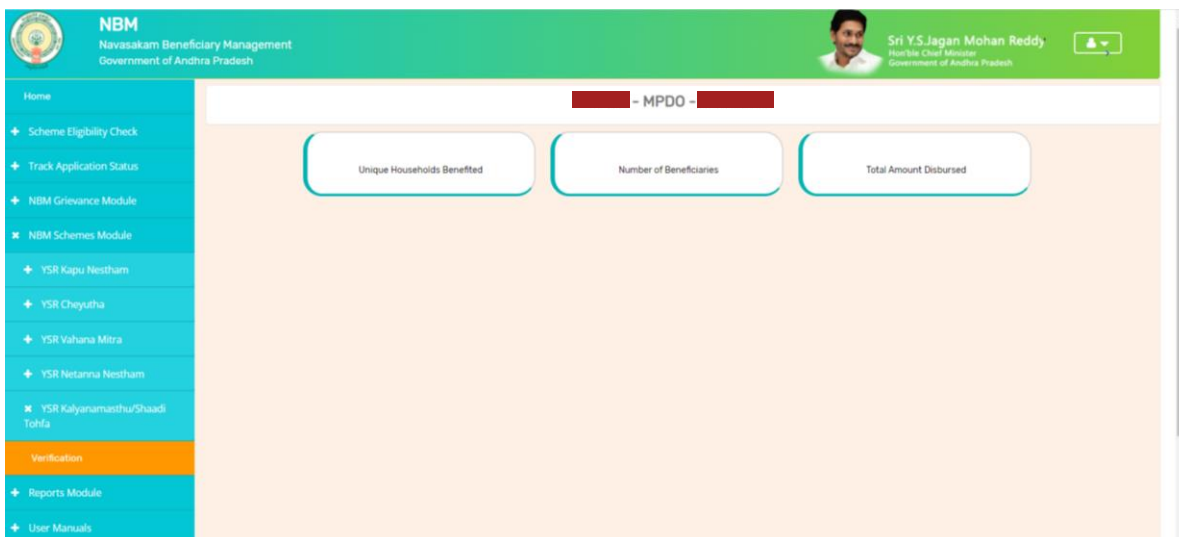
NBM
Navasakam Beneficiary Management
Government of Andhra Pradesh

Sri Y.S.Jagan Mohan Reddy
Hon'ble Chief Minister
Government of Andhra Pradesh

Home
+ Scheme Eligibility Check
+ Track Application Status
+ NBM Grievance Module
✖ NBM Schemes Module
+ YSR Kapu Nestham
+ YSR Cheyutha
+ YSR Vahana Mitra
+ YSR Netanna Nestham
✖ YSR Kalyanamasthu/Shaadi Tohfa
Verification
+ Reports Module
+ User Manuals

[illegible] - MPDO - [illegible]

Unique Households Benefited

Number of Beneficiaries

Total Amount Disbursed